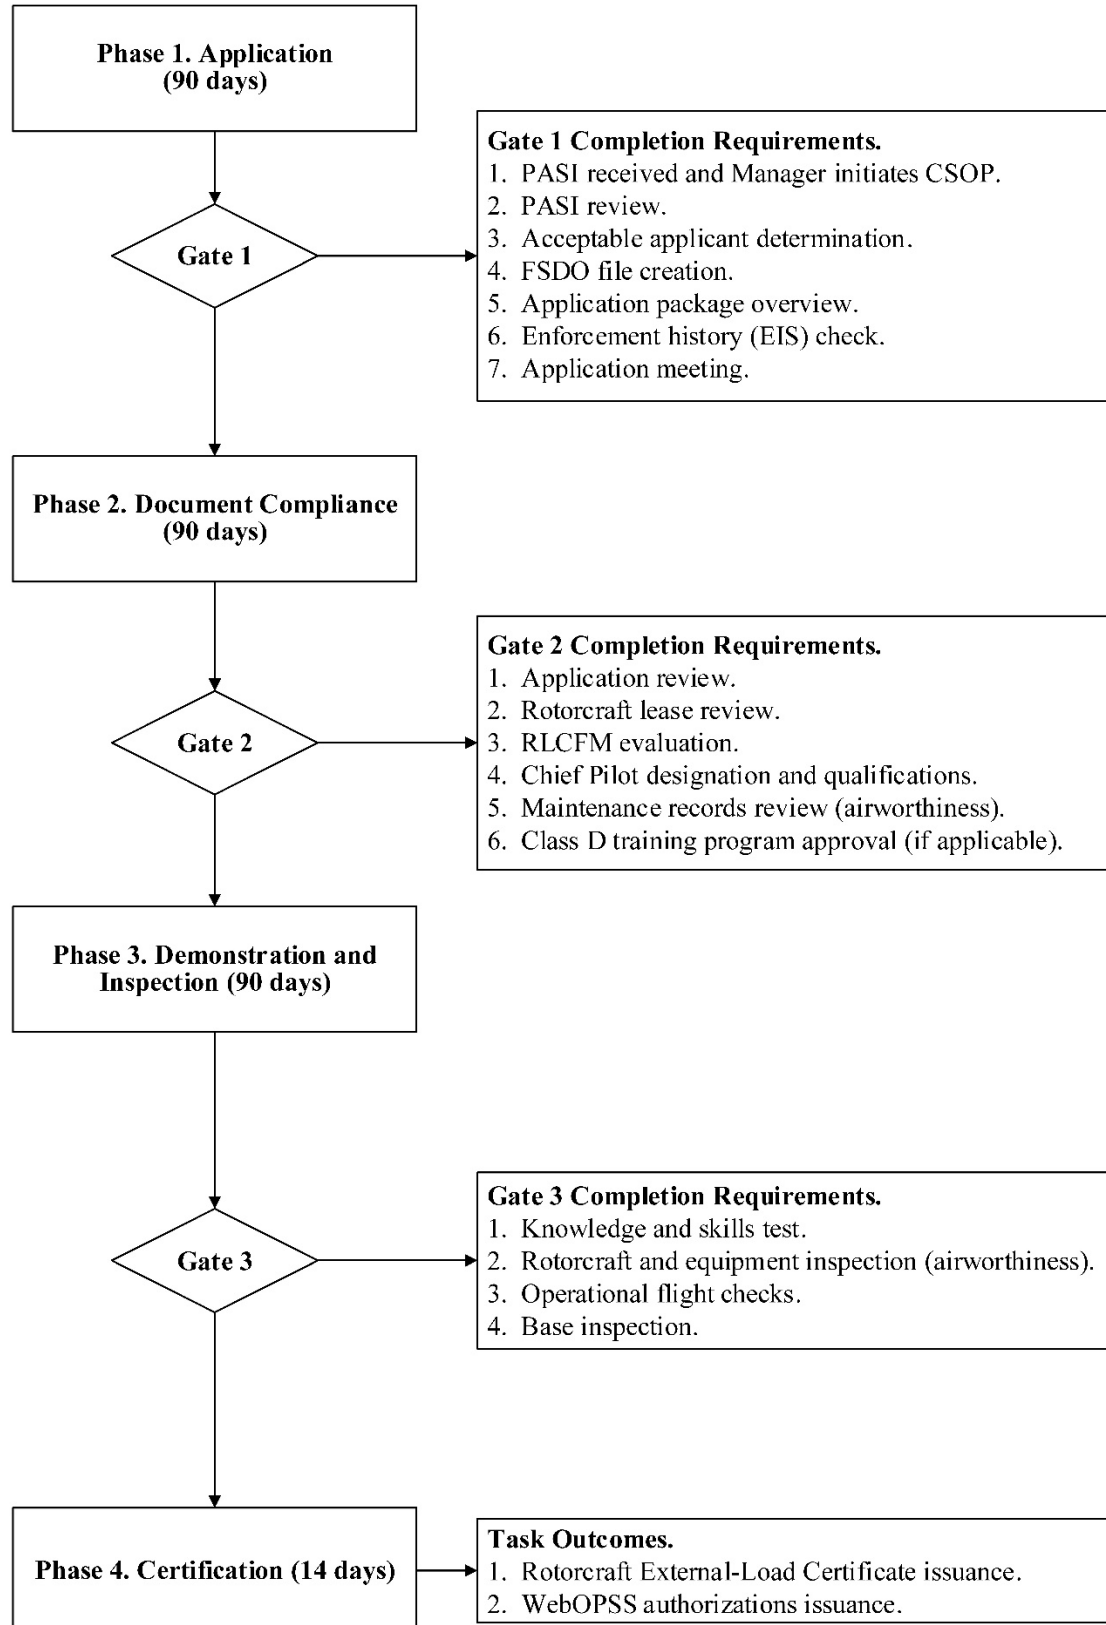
Phase 1. Application (90 days)

Gate 1

Gate 1 Completion Requirements.
1. PASI received and Manager initiates CSOP.
2. PASI review.
3. Acceptable applicant determination.
4. FSDO file creation.
5. Application package overview.
6. Enforcement history (EIS) check.
7. Application meeting.

Phase 2. Document Compliance (90 days)

Gate 2

Gate 2 Completion Requirements.
1. Application review.
2. Rotorcraft lease review.
3. RLCFM evaluation.
4. Chief Pilot designation and qualifications.
5. Maintenance records review (airworthiness).
6. Class D training program approval (if applicable).

Phase 3. Demonstration and Inspection (90 days)

Gate 3

Gate 3 Completion Requirements.
1. Knowledge and skills test.
2. Rotorcraft and equipment inspection (airworthiness).
3. Operational flight checks.
4. Base inspection.

Phase 4. Certification (14 days)

Task Outcomes.
1. Rotorcraft External-Load Certificate issuance.
2. WebOPSS authorizations issuance.